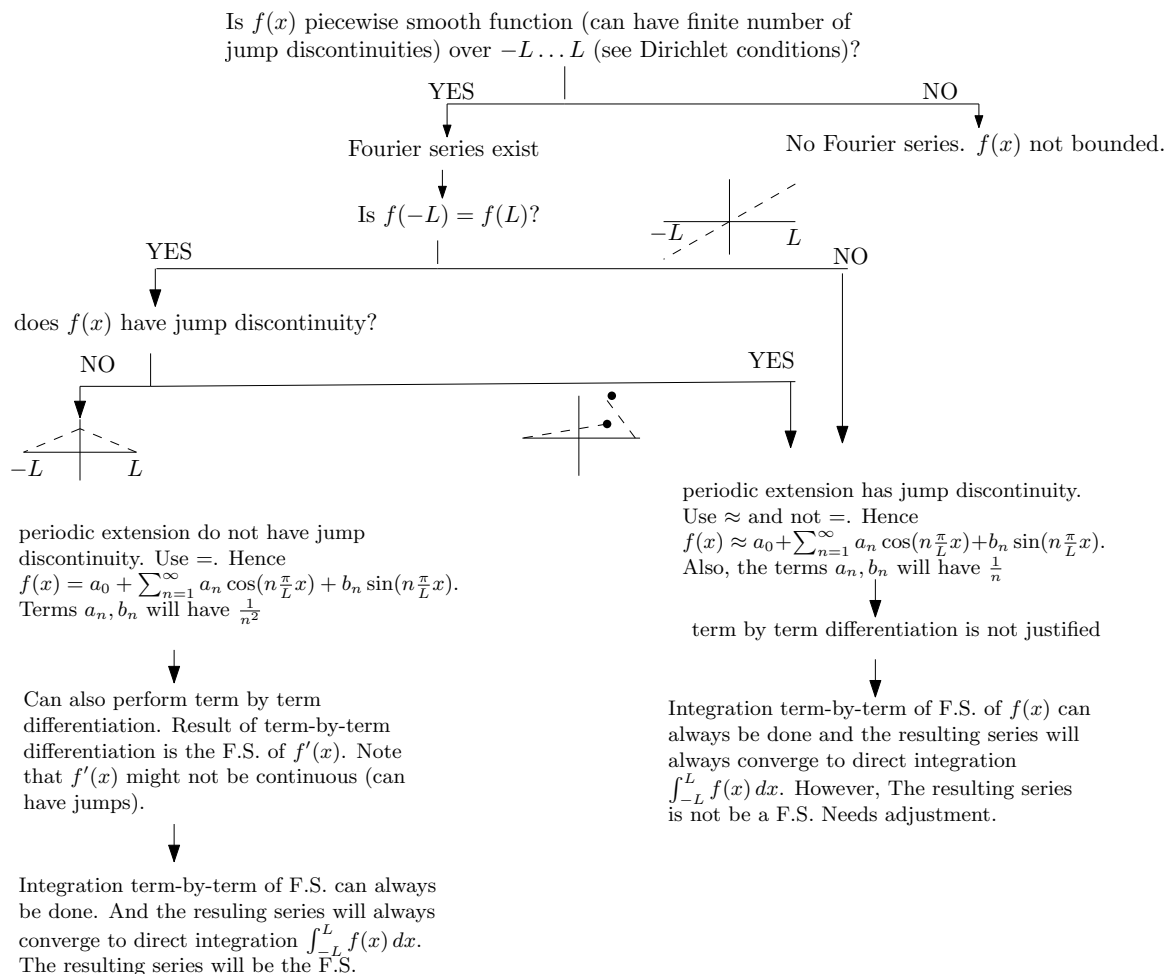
Is $f(x)$ piecewise smooth function (can have finite number of jump discontinuities) over $-L \dots L$ (see Dirichlet conditions)?

YES

NO

Fourier series exist

No Fourier series. $f(x)$ not bounded.

Is $f(-L) = f(L)$?

$-L$

$L$

YES

NO

does $f(x)$ have jump discontinuity?

NO

YES

$-L$

$L$

periodic extension has jump discontinuity. Use $\approx$ and not $=$. Hence $f(x) \approx a_0 + \sum_{n=1}^{\infty} a_n \cos(n\frac{\pi}{L}x) + b_n \sin(n\frac{\pi}{L}x)$. Also, the terms $a_n, b_n$ will have $\frac{1}{n}$

periodic extension do not have jump discontinuity. Use $=$. Hence $f(x) = a_0 + \sum_{n=1}^{\infty} a_n \cos(n\frac{\pi}{L}x) + b_n \sin(n\frac{\pi}{L}x)$. Terms $a_n, b_n$ will have $\frac{1}{n^2}$

term by term differentiation is not justified

Can also perform term by term differentiation. Result of term-by-term differentiation is the F.S. of $f'(x)$. Note that $f'(x)$ might not be continuous (can have jumps).

Integration term-by-term of F.S. of $f(x)$ can always be done and the resulting series will always converge to direct integration $\int_{-L}^{L} f(x)\,dx$. However, The resulting series is not be a F.S. Needs adjustment.

Integration term-by-term of F.S. can always be done. And the resuling series will always converge to direct integration $\int_{-L}^{L} f(x)\,dx$. The resulting series will be the F.S.